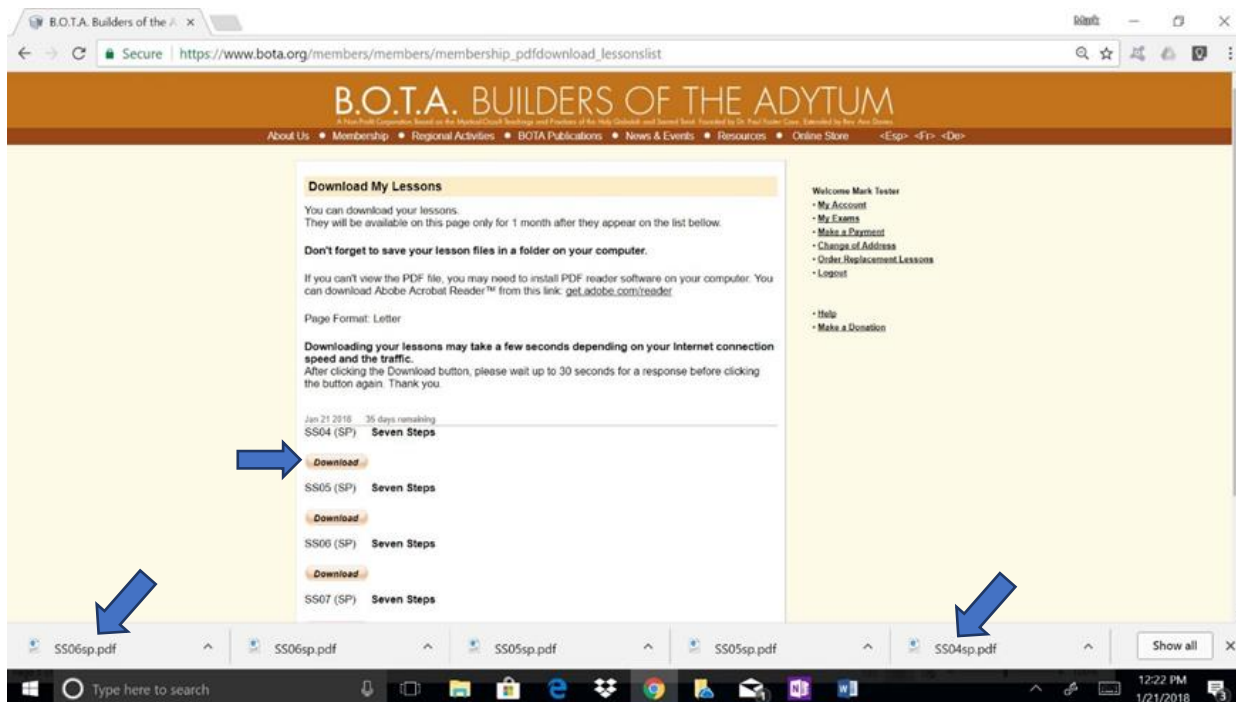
B.O.T.A. Builders of the A ×

Secure | https://www.bota.org/members/members/membership_pdfdownload_lessonslist

B.O.T.A. BUILDERS OF THE ADYTUM

A Non-Profit Corporation Based on the Mystical/Occult Teachings and Practices of the Holy Qabalah and Sacred Tarot. Founded by Dr. Paul Foster Case, Extended by Rev. Ann Davies.

About Us • Membership • Regional Activities • BOTA Publications • News & Events • Resources • Online Store <Esp> <Fr> <De>

Download My Lessons

You can download your lessons.
They will be available on this page only for 1 month after they appear on the list bellow.

Don't forget to save your lesson files in a folder on your computer.

If you can't view the PDF file, you may need to install PDF reader software on your computer. You can download Abobe Acrobat Reader™ from this link: get.adobe.com/reader

Page Format: Letter

Downloading your lessons may take a few seconds depending on your Internet connection speed and the traffic.
After clicking the Download button, please wait up to 30 seconds for a response before clicking the button again. Thank you.

Jan 21 2018 35 days remaining
SS04 (SP) Seven Steps
Download
SS05 (SP) Seven Steps
Download
SS06 (SP) Seven Steps
Download
SS07 (SP) Seven Steps

Welcome Mark Tester
• My Account
• My Exams
• Make a Payment
• Change of Address
• Order Replacement Lessons
• Logout

• Help
• Make a Donation

SS06sp.pdf
SS06sp.pdf
SS05sp.pdf
SS05sp.pdf
SS04sp.pdf
Show all

Type here to search
12:22 PM
1/21/2018